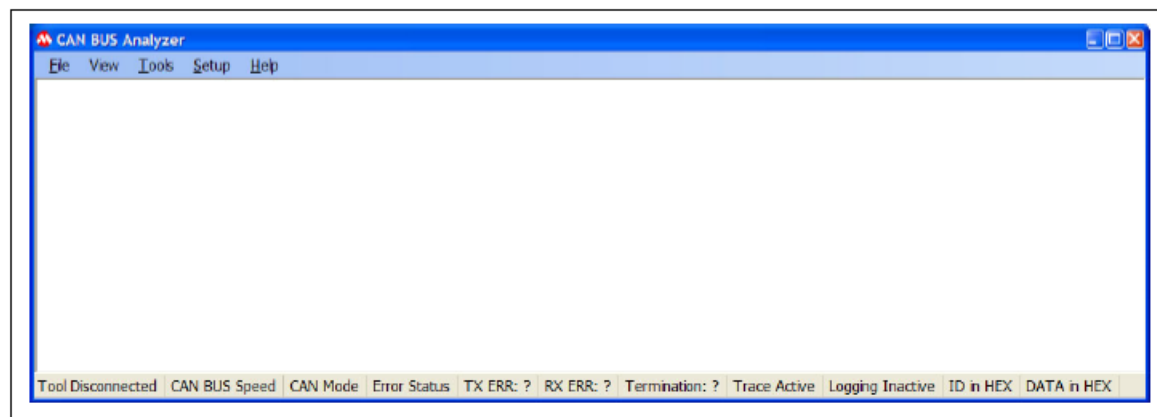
CAN BUS Analyzer

File View Tools Setup Help

Tool Disconnected | CAN BUS Speed | CAN Mode | Error Status | TX ERR: ? | RX ERR: ? | Termination: ? | Trace Active | Logging Inactive | ID in HEX | DATA in HEX